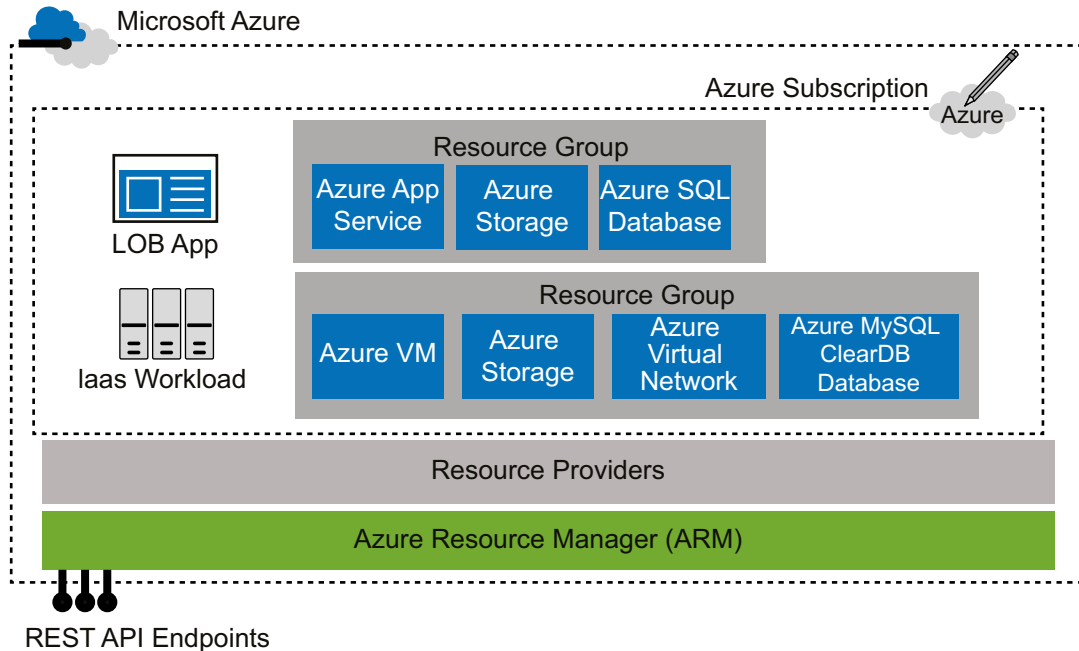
Microsoft Azure

Azure Subscription

Azure

LOB App

Iaas Workload

Resource Group

Azure App Service

Azure Storage

Azure SQL Database

Resource Group

Azure VM

Azure Storage

Azure Virtual Network

Azure MySQL ClearDB Database

Resource Providers

Azure Resource Manager (ARM)

REST API Endpoints